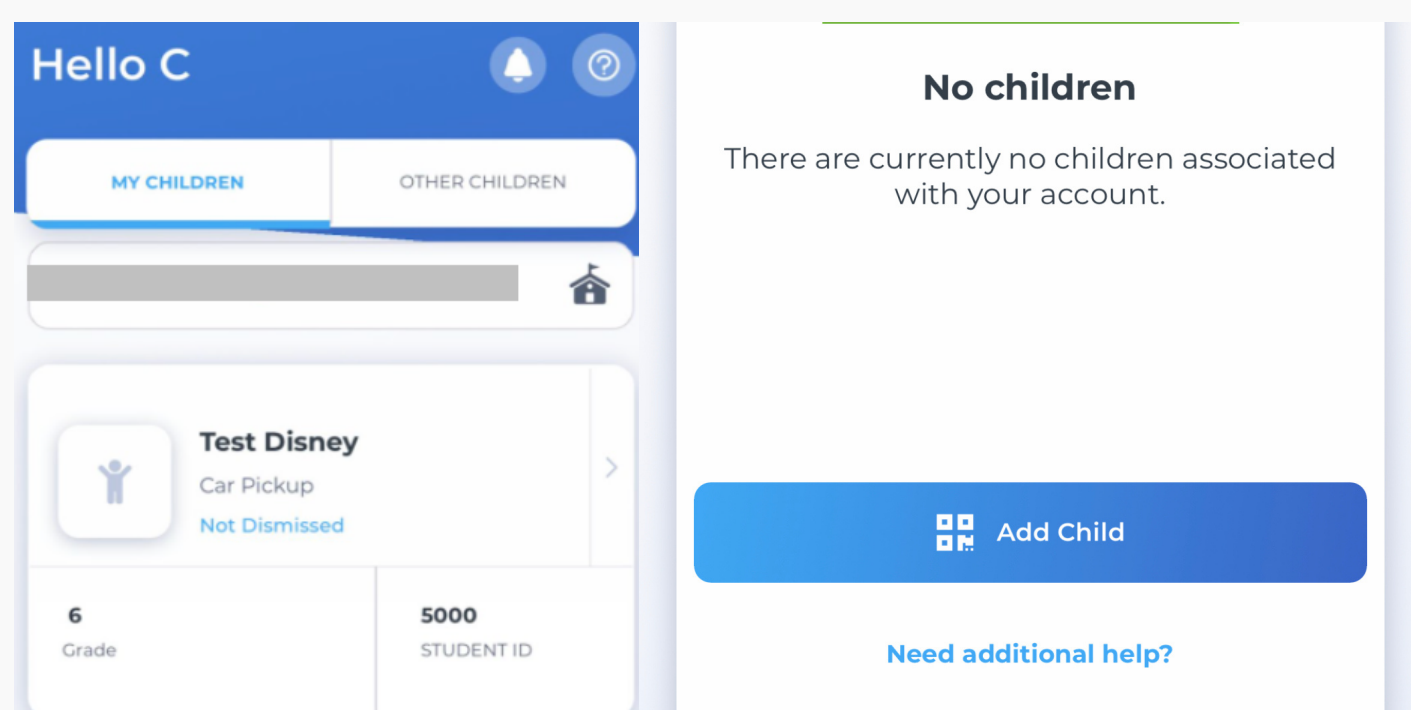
Hello C

MY CHILDREN

OTHER CHILDREN

Test Disney

Car Pickup

Not Dismissed

6

Grade

5000

STUDENT ID

No children

There are currently no children associated with your account.

Add Child

Need additional help?